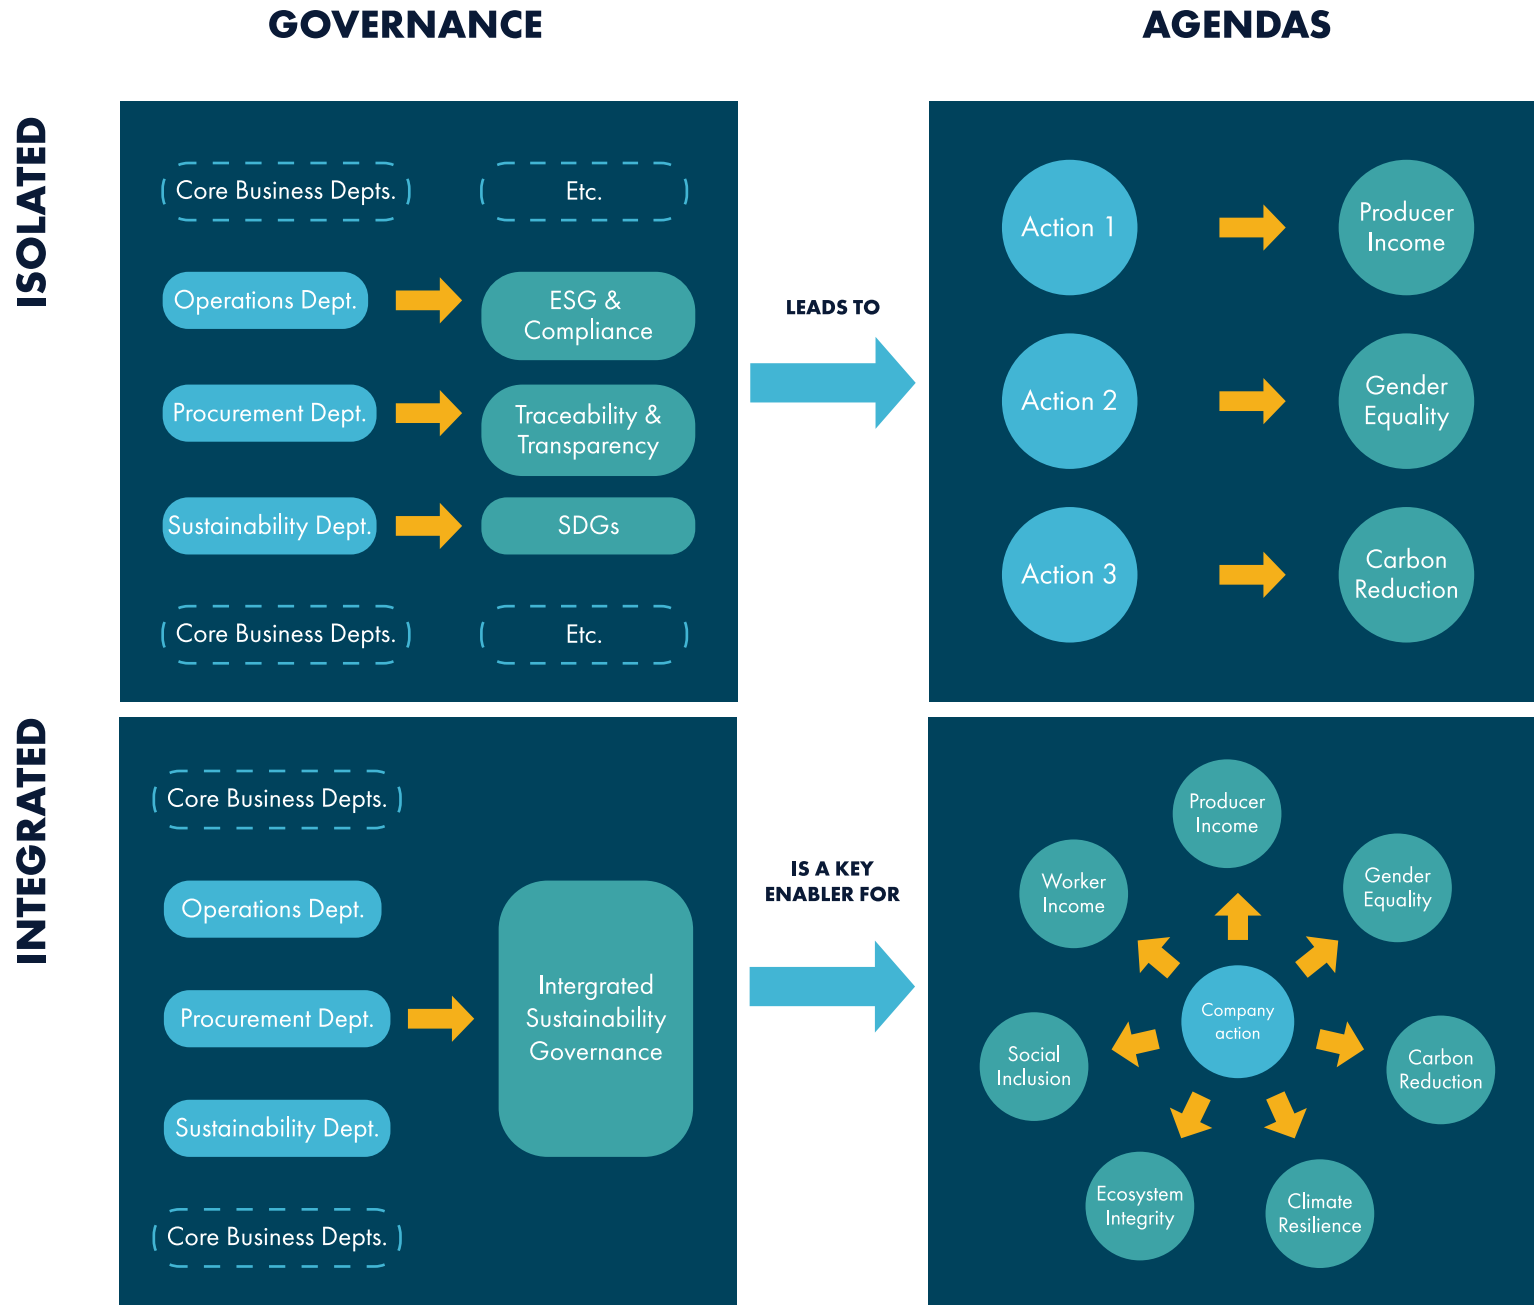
GOVERNANCE

AGENDAS

ISOLATED

Core Business Depts.

Etc.

Operations Dept.

ESG & Compliance

Procurement Dept.

Traceability & Transparency

Sustainability Dept.

SDGs

Core Business Depts.

Etc.

LEADS TO

Action 1

Producer Income

Action 2

Gender Equality

Action 3

Carbon Reduction

INTEGRATED

Core Business Depts.

Operations Dept.

Procurement Dept.

Intergrated Sustainability Governance

Sustainability Dept.

Core Business Depts.

IS A KEY ENABLER FOR

Producer Income

Worker Income

Gender Equality

Company action

Social Inclusion

Carbon Reduction

Ecosystem Integrity

Climate Resilience